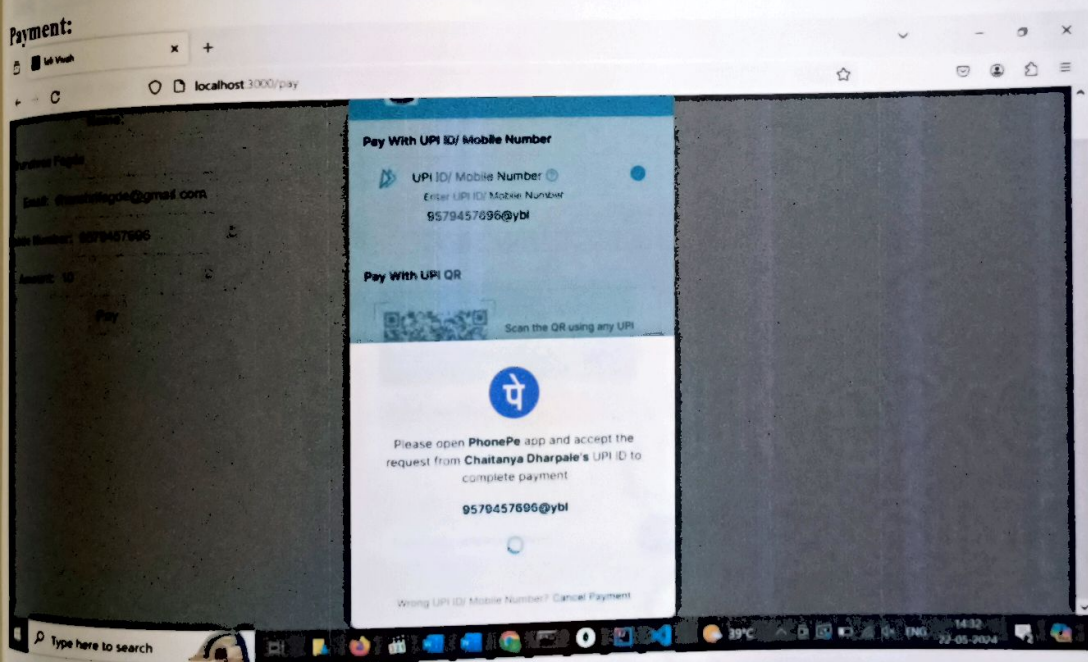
Payment:

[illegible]

localhost:3000/pay

Name:

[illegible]

Email: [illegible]@gmail.com

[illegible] Number: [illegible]

Amount: 10

Pay

Pay With UPI ID/ Mobile Number

UPI ID/ Mobile Number

Enter UPI ID/ Mobile Number

9579457696@ybl

Pay With UPI QR

Scan the QR using any UPI

पे

Please open PhonePe app and accept the request from Chaitanya Dharpale's UPI ID to complete payment

9579457696@ybl

Wrong UPI ID/ Mobile Number? Cancel Payment

Type here to search

39°C

ENG

14:32

22-05-2024